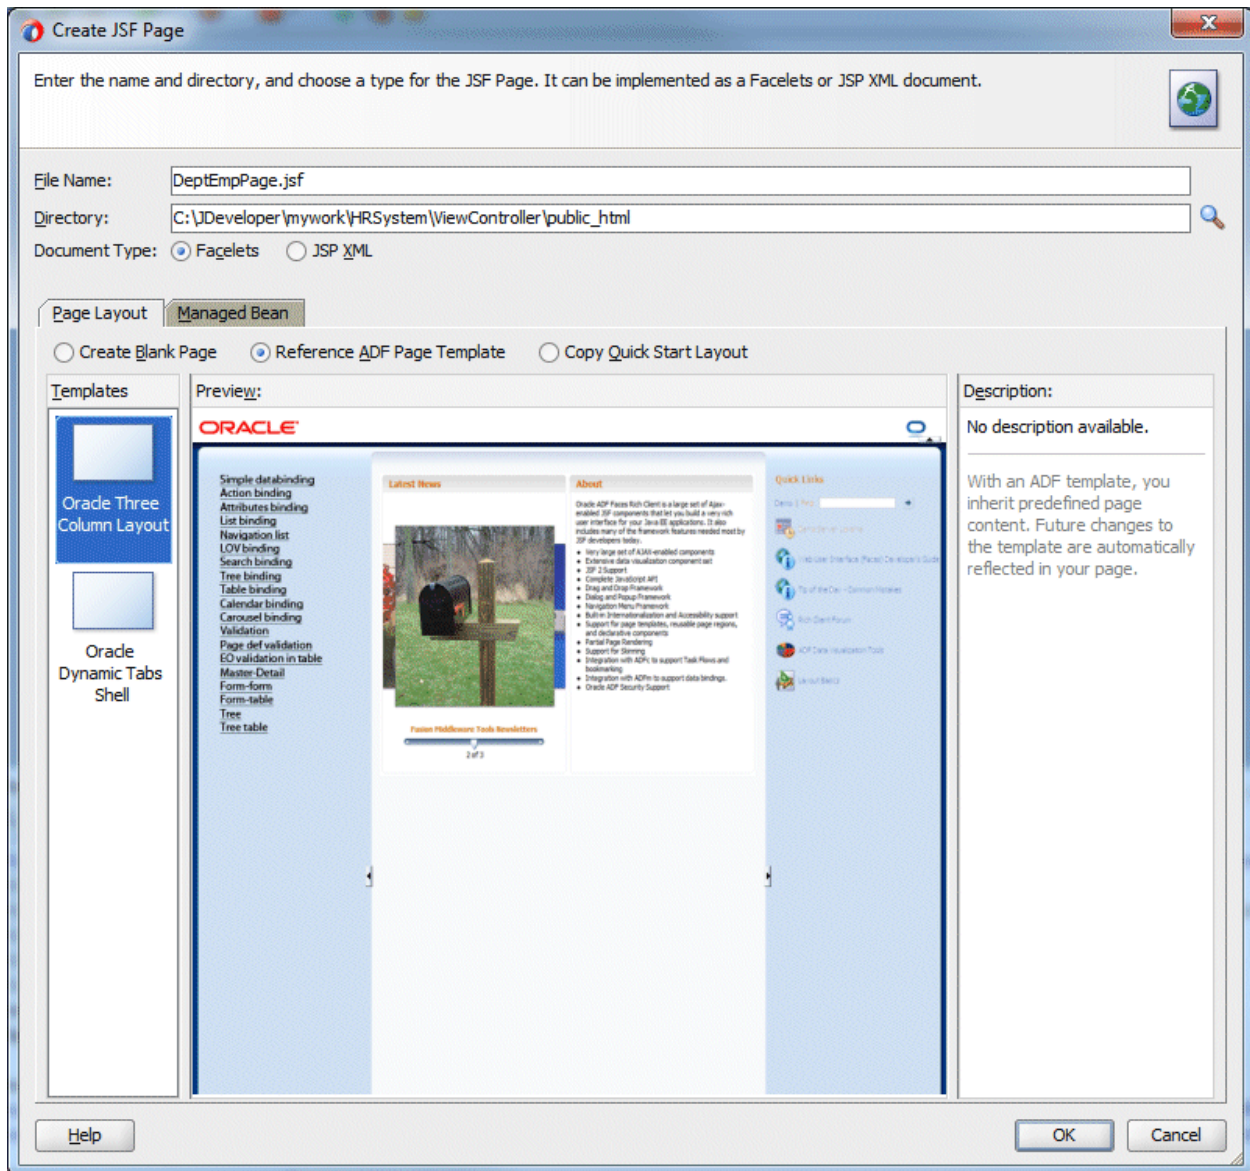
Create JSF Page

Enter the name and directory, and choose a type for the JSF Page. It can be implemented as a Facelets or JSP XML document.

File Name: DeptEmpPage.jsf

Directory: C:\JDeveloper\mywork\HRSystem\ViewController\public_html

Document Type: Facelets JSP XML

Page Layout | Managed Bean

Create Blank Page Reference ADF Page Template Copy Quick Start Layout

Templates

Oracle Three Column Layout

Oracle Dynamic Tabs Shell

Preview:

ORACLE

Simple databinding
Action binding
Attributes binding
List binding
Navigation list
LOV binding
Search binding
Tree binding
Table binding
Calendar binding
Carousel binding
Validation
Page def validation
EO validation in table
Master-Detail
Form-form
Form-table
Tree
Tree table

Latest News

Fusion Middleware Tools Newsletters

2 of 3

About

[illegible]

Quick Links

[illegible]

Description:

No description available.

With an ADF template, you inherit predefined page content. Future changes to the template are automatically reflected in your page.

Help

OK

Cancel